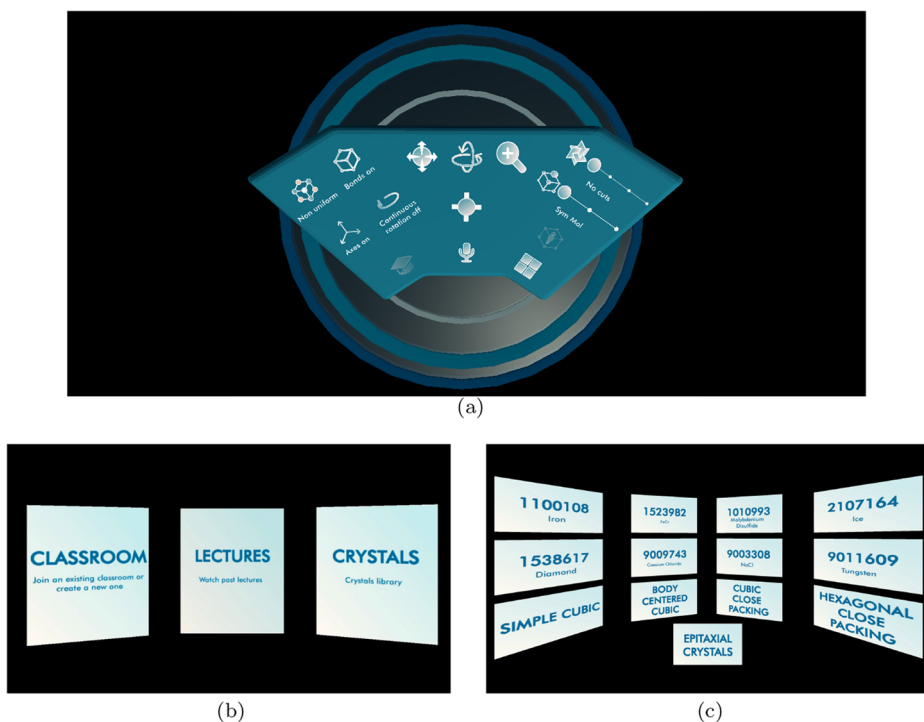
Non uniform
Bonds on
Continuous rotation off
Axes on
No cuts
Sym Mol

(a)

CLASSROOM
Join an existing classroom or create a new one

LECTURES
Watch past lectures

CRYSTALS
Crystals library

(b)

1100108
Iron

1523982
FeO

1010993
Molybdenum Disulfide

2107164
Ice

1538617
Diamond

9009743
Cesium Chloride

9003308
NaCl

9011609
Tungsten

SIMPLE CUBIC

BODY CENTERED CUBIC

CUBIC CLOSE PACKING

HEXAGONAL CLOSE PACKING

EPITAXIAL CRYSTALS

(c)